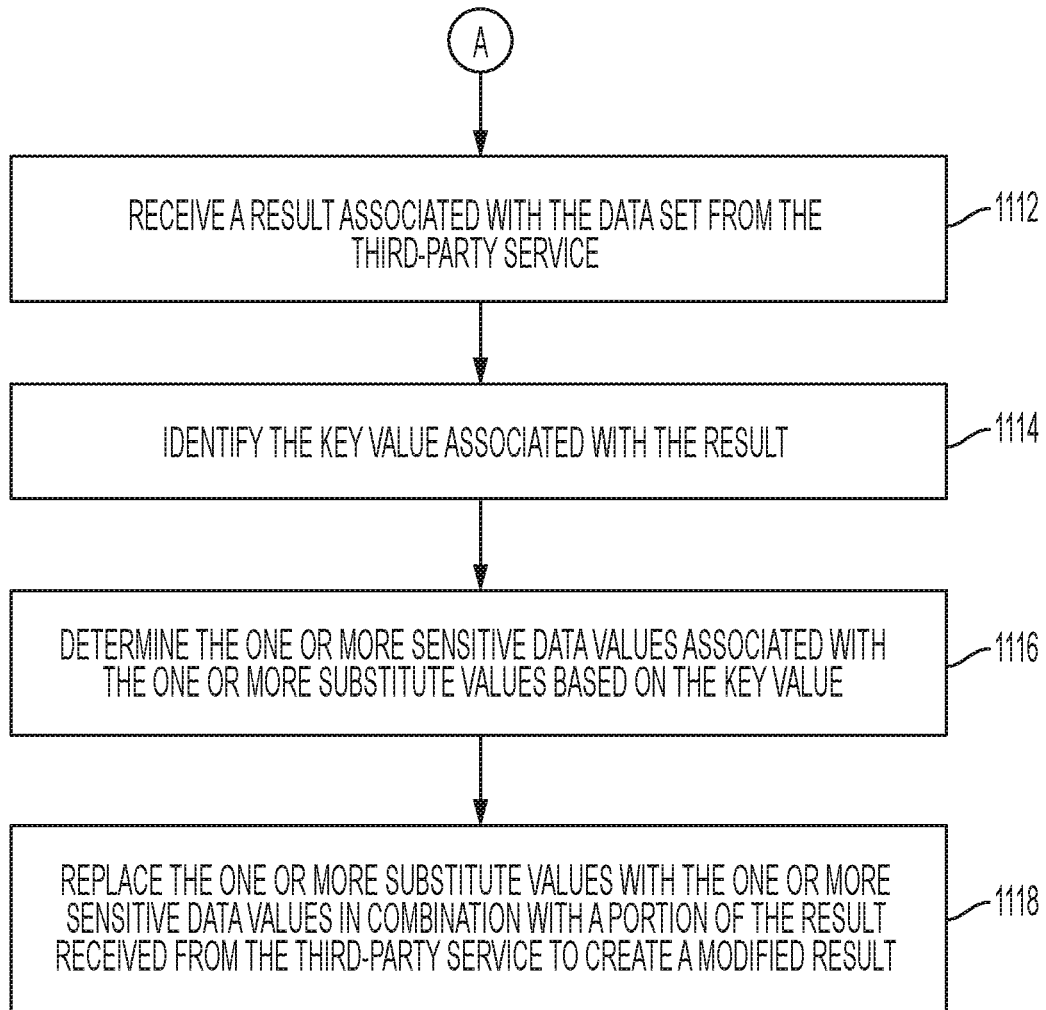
A

RECEIVE A RESULT ASSOCIATED WITH THE DATA SET FROM THE THIRD-PARTY SERVICE

1112

IDENTIFY THE KEY VALUE ASSOCIATED WITH THE RESULT

1114

DETERMINE THE ONE OR MORE SENSITIVE DATA VALUES ASSOCIATED WITH THE ONE OR MORE SUBSTITUTE VALUES BASED ON THE KEY VALUE

1116

REPLACE THE ONE OR MORE SUBSTITUTE VALUES WITH THE ONE OR MORE SENSITIVE DATA VALUES IN COMBINATION WITH A PORTION OF THE RESULT RECEIVED FROM THE THIRD-PARTY SERVICE TO CREATE A MODIFIED RESULT

1118